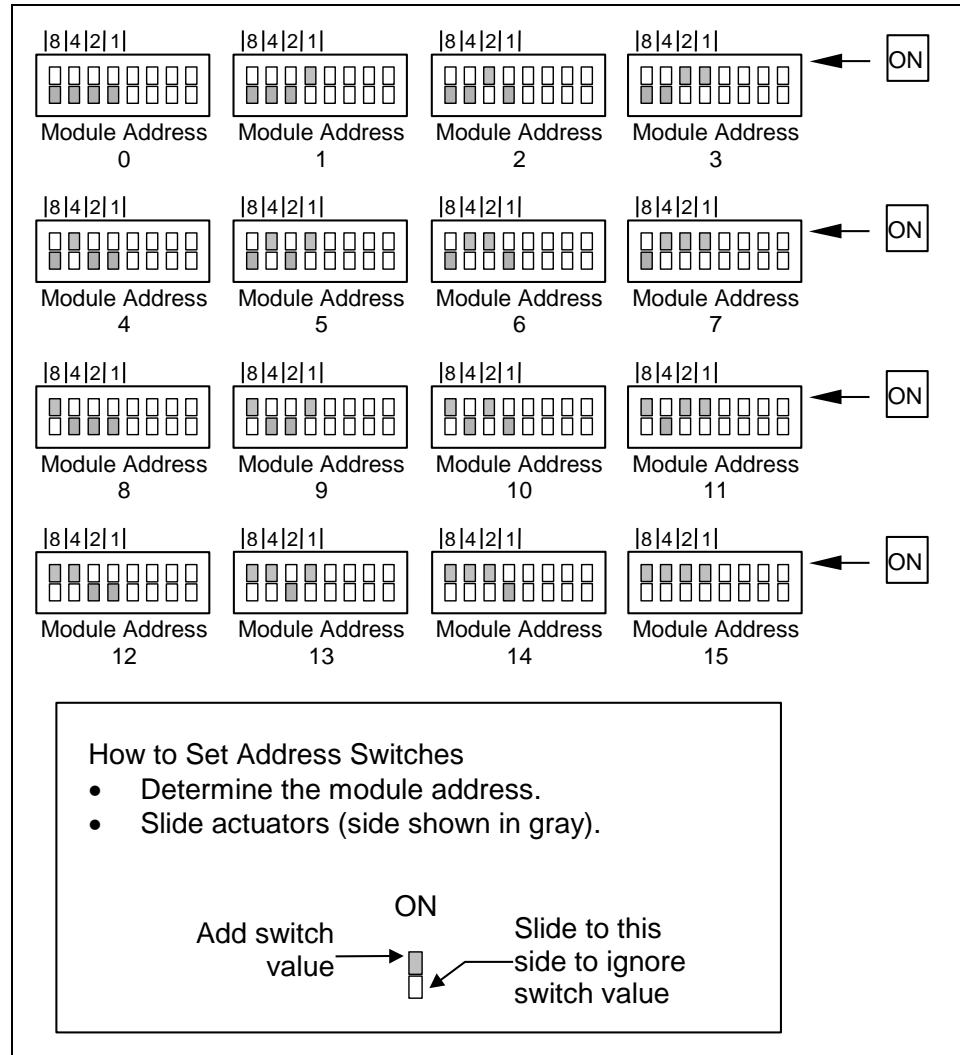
|8|4|2|1|
Module Address
0

|8|4|2|1|
Module Address
1

|8|4|2|1|
Module Address
2

|8|4|2|1|
Module Address
3

ON

|8|4|2|1|
Module Address
4

|8|4|2|1|
Module Address
5

|8|4|2|1|
Module Address
6

|8|4|2|1|
Module Address
7

ON

|8|4|2|1|
Module Address
8

|8|4|2|1|
Module Address
9

|8|4|2|1|
Module Address
10

|8|4|2|1|
Module Address
11

ON

|8|4|2|1|
Module Address
12

|8|4|2|1|
Module Address
13

|8|4|2|1|
Module Address
14

|8|4|2|1|
Module Address
15

ON

How to Set Address Switches
• Determine the module address.
• Slide actuators (side shown in gray).

ON
Add switch value
Slide to this side to ignore switch value